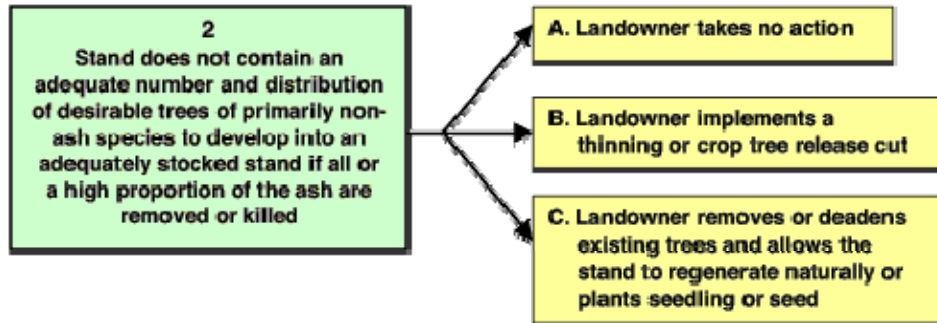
2

Stand does not contain an adequate number and distribution of desirable trees of primarily non-ash species to develop into an adequately stocked stand if all or a high proportion of the ash are removed or killed

A. Landowner takes no action

B. Landowner implements a thinning or crop tree release cut

C. Landowner removes or deadens existing trees and allows the stand to regenerate naturally or plants seedling or seed